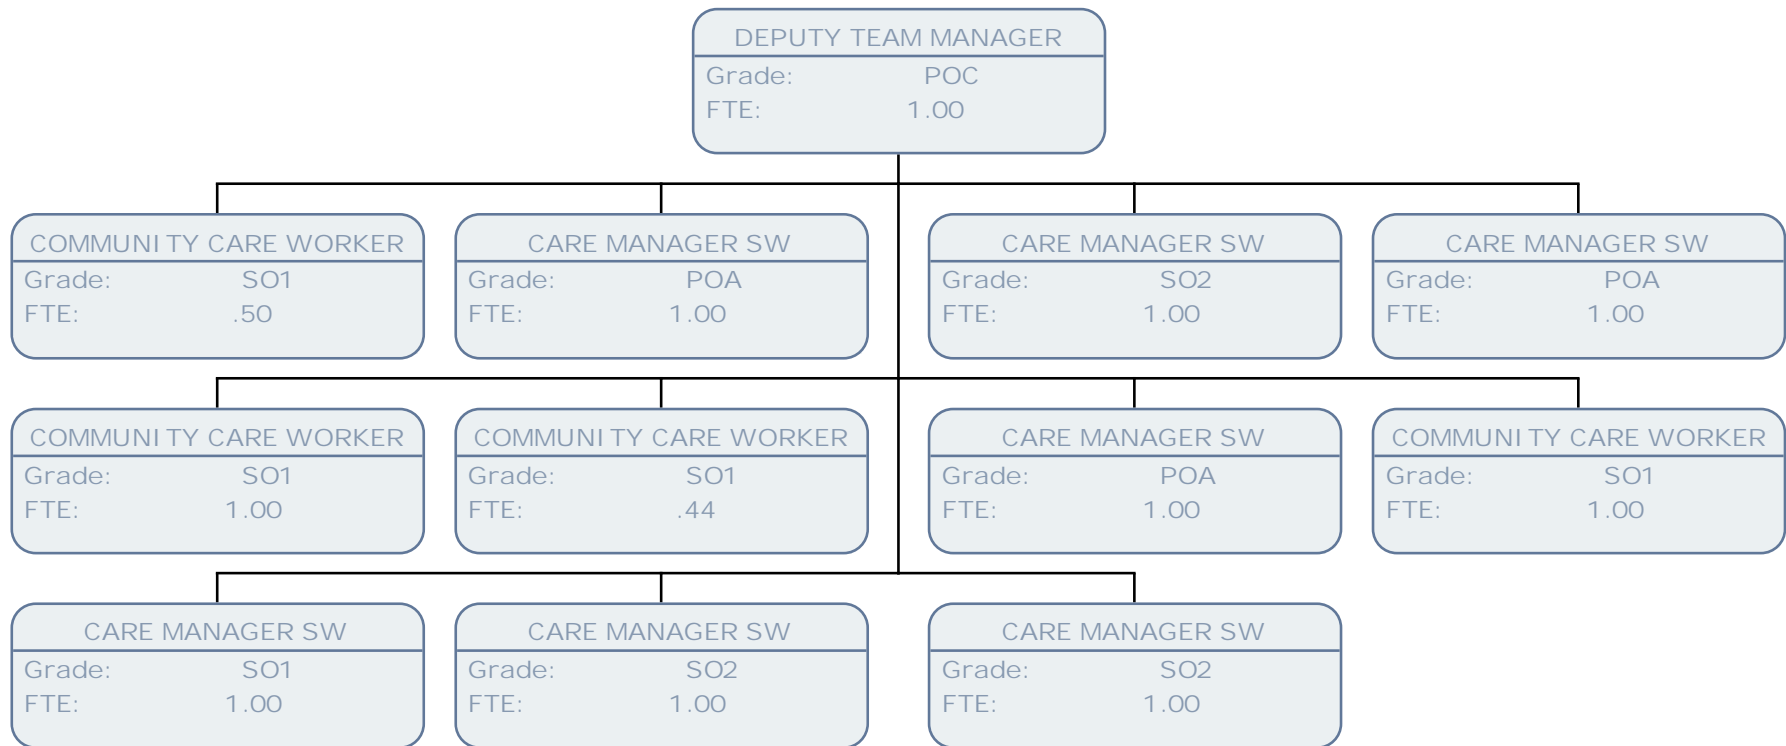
DEPUTY TEAM MANAGER
Grade: POC
FTE: 1.00

COMMUNI TY CARE WORKER
Grade: SO1
FTE: .50

CARE MANAGER SW
Grade: POA
FTE: 1.00

CARE MANAGER SW
Grade: SO2
FTE: 1.00

CARE MANAGER SW
Grade: POA
FTE: 1.00

COMMUNI TY CARE WORKER
Grade: SO1
FTE: 1.00

COMMUNI TY CARE WORKER
Grade: SO1
FTE: .44

CARE MANAGER SW
Grade: POA
FTE: 1.00

COMMUNI TY CARE WORKER
Grade: SO1
FTE: 1.00

CARE MANAGER SW
Grade: SO1
FTE: 1.00

CARE MANAGER SW
Grade: SO2
FTE: 1.00

CARE MANAGER SW
Grade: SO2
FTE: 1.00